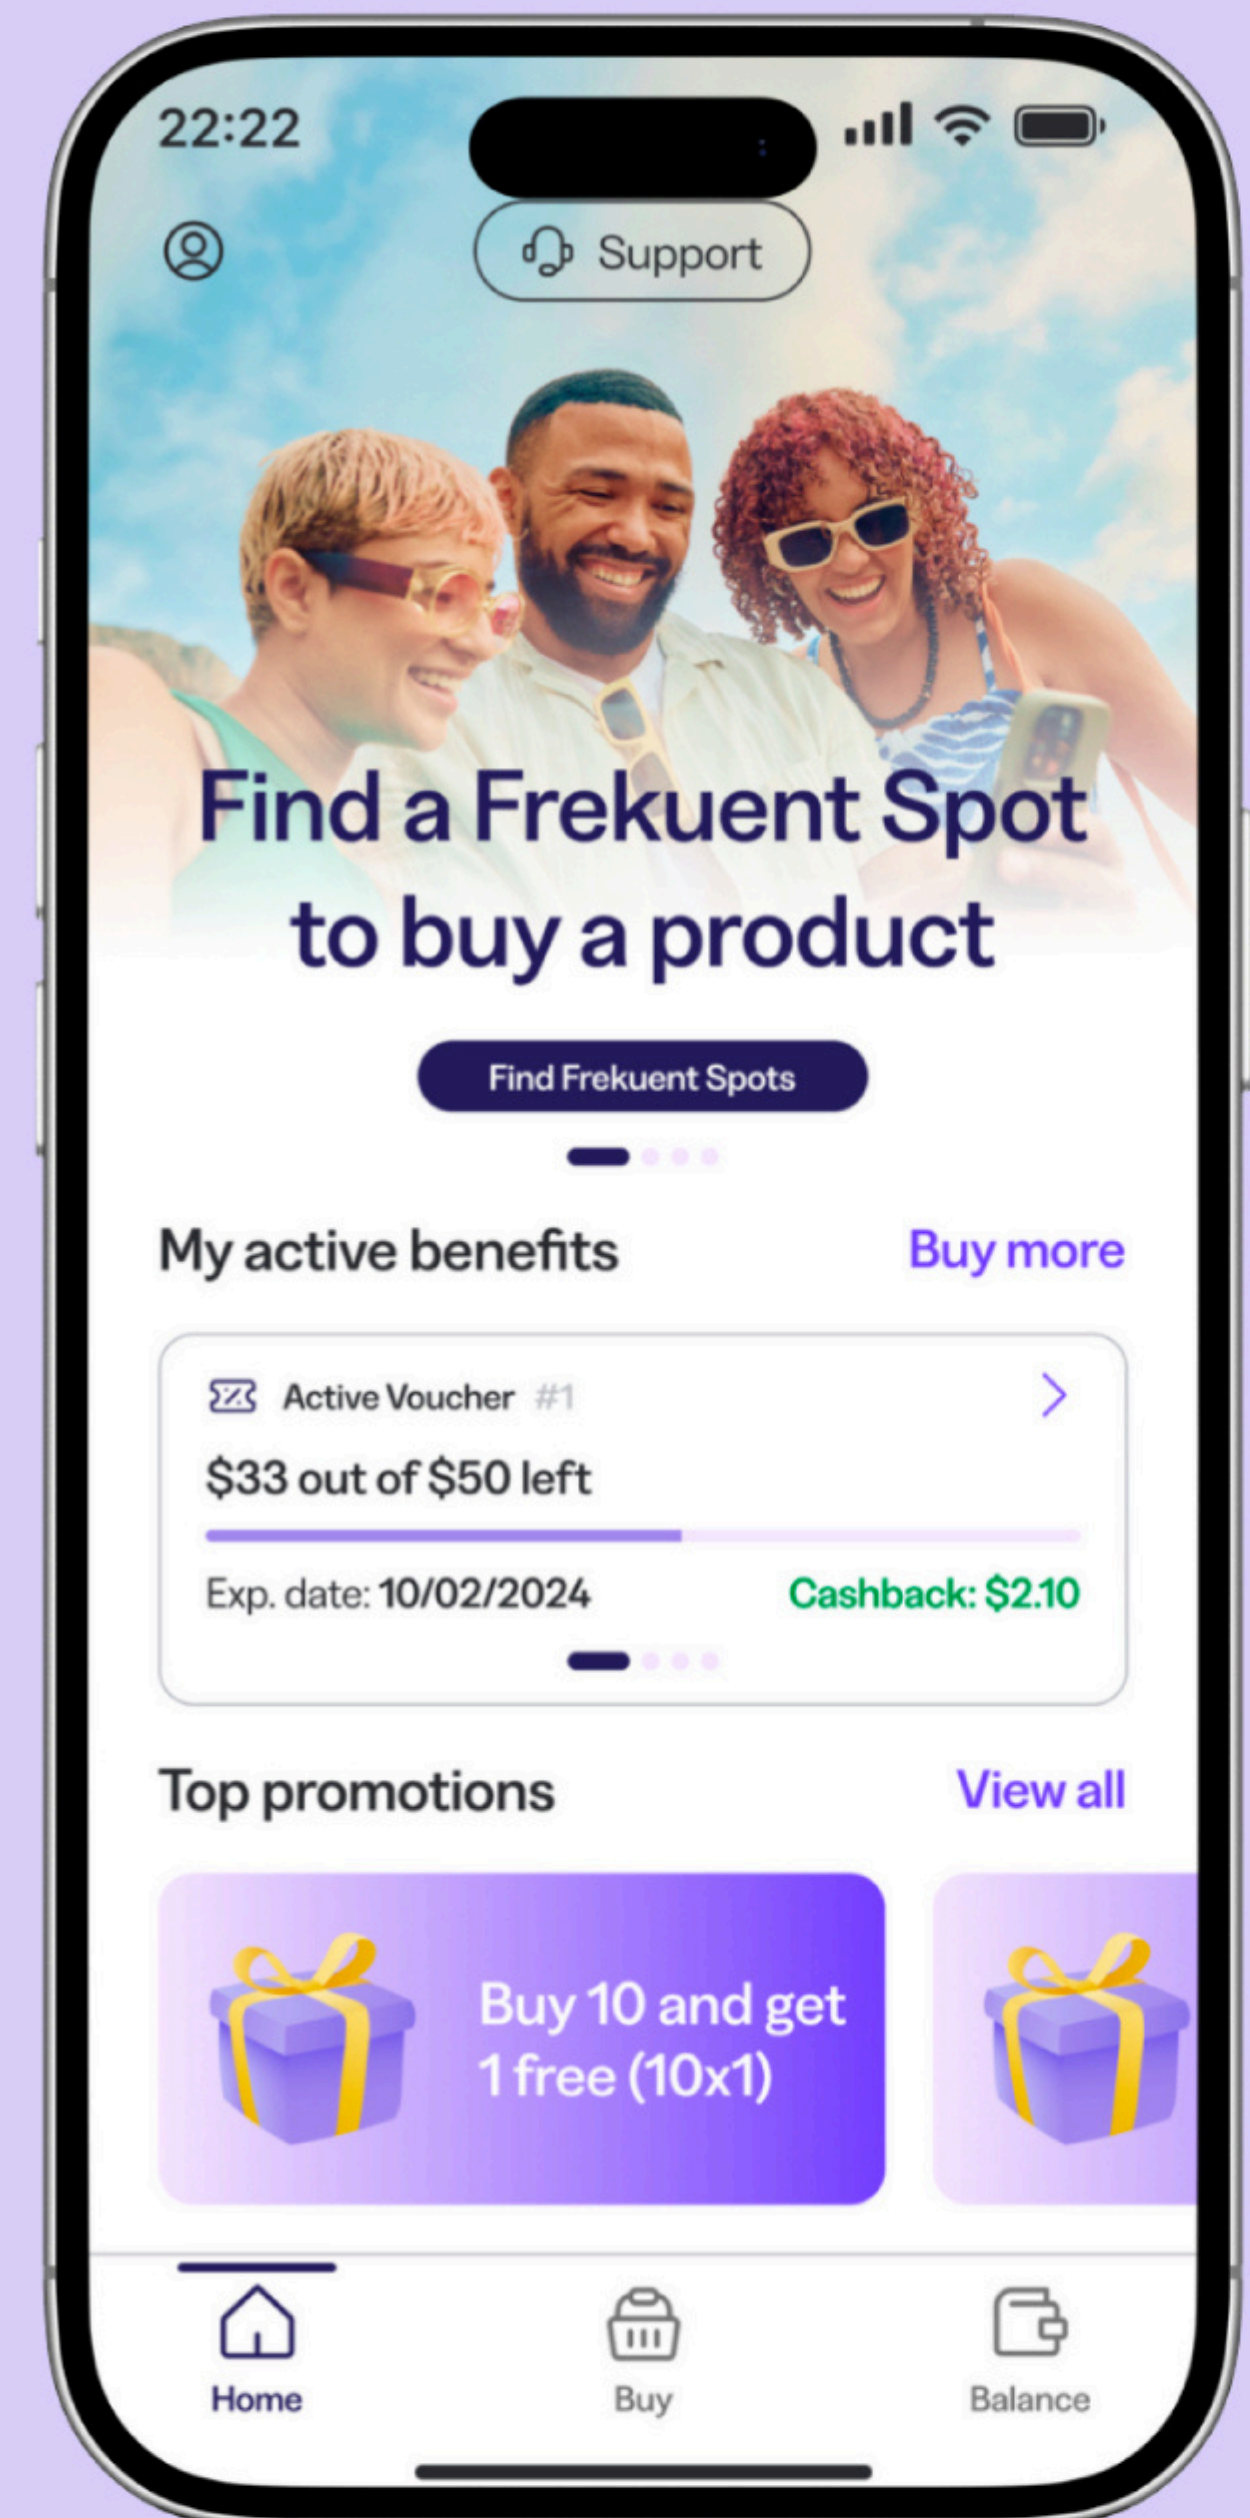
22:22

Support

Find a Frekuent Spot to buy a product

Find Frekuent Spots

My active benefits

Buy more

Active Voucher #1

$33 out of $50 left

Exp. date: 10/02/2024

Cashback: $2.10

Top promotions

View all

Buy 10 and get 1 free (10x1)

Home

Buy

Balance